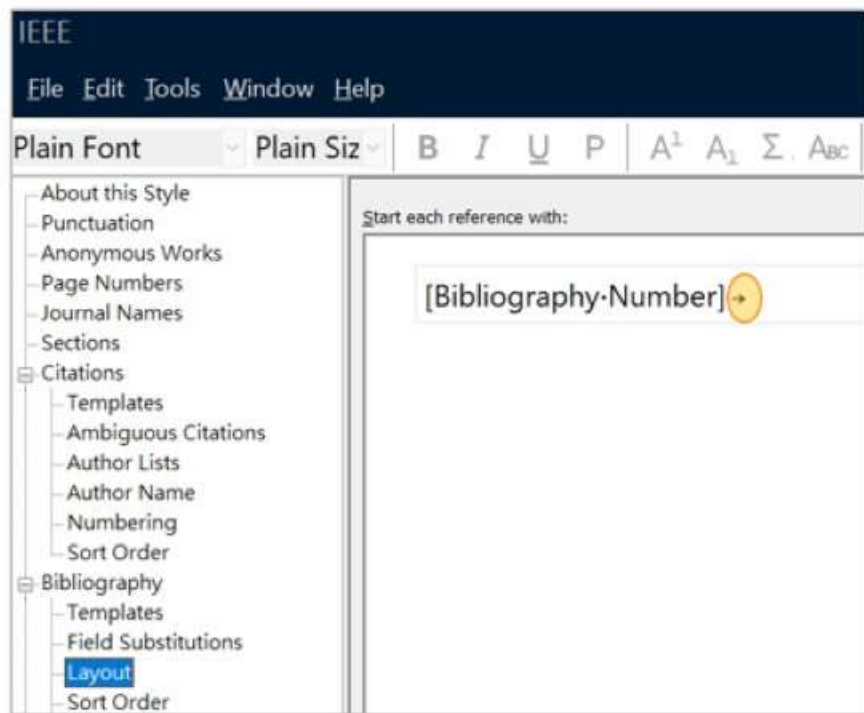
IEEE

File Edit Tools Window Help

Plain Font Plain Siz B I U P $A^1$ $A_1$ Σ Aʙᴄ

About this Style
Punctuation
Anonymous Works
Page Numbers
Journal Names
Sections
Citations
Templates
Ambiguous Citations
Author Lists
Author Name
Numbering
Sort Order
Bibliography
Templates
Field Substitutions
Layout
Sort Order

Start each reference with:

[Bibliography·Number]→